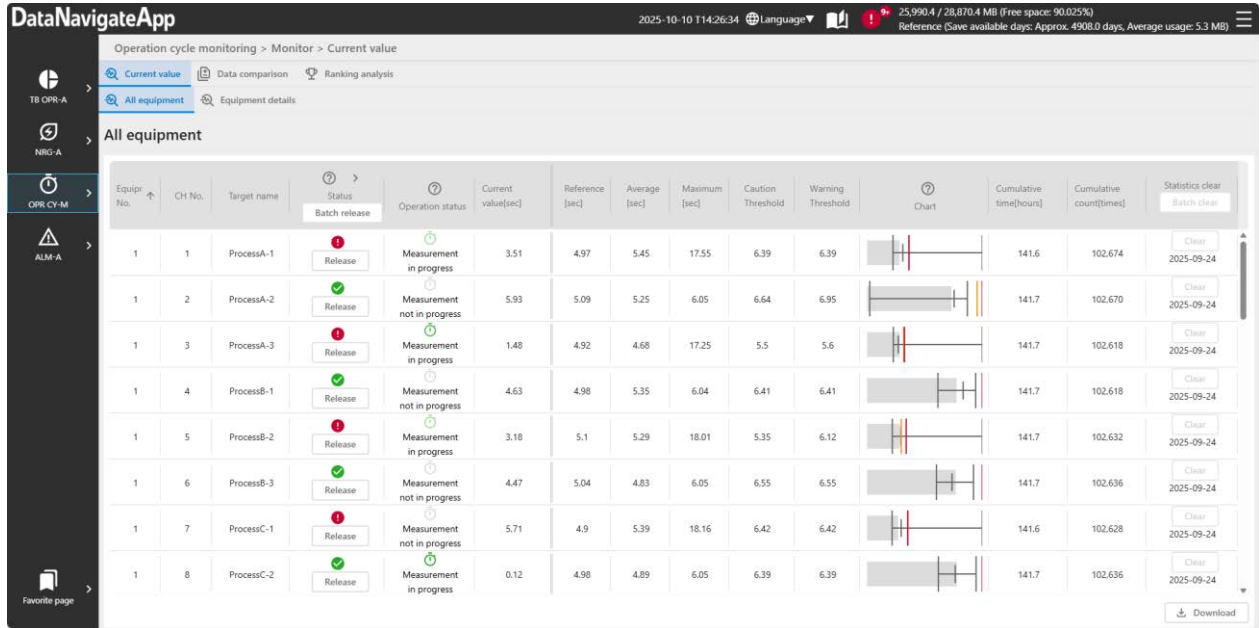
DataNavigateApp

2025-10-10 T14:26:34 Language 9+ 25,990.4 / 28,870.4 MB (Free space: 90.025%)
Reference (Save available days: Approx. 4908.0 days, Average usage: 5.3 MB)

TB OPR-A
NRG-A
OPR CY-M
ALM-A
Favorite page

Operation cycle monitoring > Monitor > Current value

Current value Data comparison Ranking analysis

All equipment Equipment details

All equipment

| Equipr No. | CH No. | Target name | Status Batch release | Operation status | Current value[sec] | Reference [sec] | Average [sec] | Maximum [sec] | Caution Threshold | Warning Threshold | Chart | Cumulative time[hours] | Cumulative count[times] | Statistics clear Batch clear |
|---|---|---|---|---|---|---|---|---|---|---|---|---|---|---|
| 1 | 1 | ProcessA-1 | Release | Measurement in progress | 3.51 | 4.97 | 5.45 | 17.55 | 6.39 | 6.39 | | 141.6 | 102,674 | Clear 2025-09-24 |
| 1 | 2 | ProcessA-2 | Release | Measurement not in progress | 5.93 | 5.09 | 5.25 | 6.05 | 6.64 | 6.95 | | 141.7 | 102,670 | Clear 2025-09-24 |
| 1 | 3 | ProcessA-3 | Release | Measurement in progress | 1.48 | 4.92 | 4.68 | 17.25 | 5.5 | 5.6 | | 141.7 | 102,618 | Clear 2025-09-24 |
| 1 | 4 | ProcessB-1 | Release | Measurement not in progress | 4.63 | 4.98 | 5.35 | 6.04 | 6.41 | 6.41 | | 141.7 | 102,618 | Clear 2025-09-24 |
| 1 | 5 | ProcessB-2 | Release | Measurement in progress | 3.18 | 5.1 | 5.29 | 18.01 | 5.35 | 6.12 | | 141.7 | 102,632 | Clear 2025-09-24 |
| 1 | 6 | ProcessB-3 | Release | Measurement not in progress | 4.47 | 5.04 | 4.83 | 6.05 | 6.55 | 6.55 | | 141.7 | 102,636 | Clear 2025-09-24 |
| 1 | 7 | ProcessC-1 | Release | Measurement not in progress | 5.71 | 4.9 | 5.39 | 18.16 | 6.42 | 6.42 | | 141.6 | 102,628 | Clear 2025-09-24 |
| 1 | 8 | ProcessC-2 | Release | Measurement in progress | 0.12 | 4.98 | 4.89 | 6.05 | 6.39 | 6.39 | | 141.7 | 102,636 | Clear 2025-09-24 |

Download